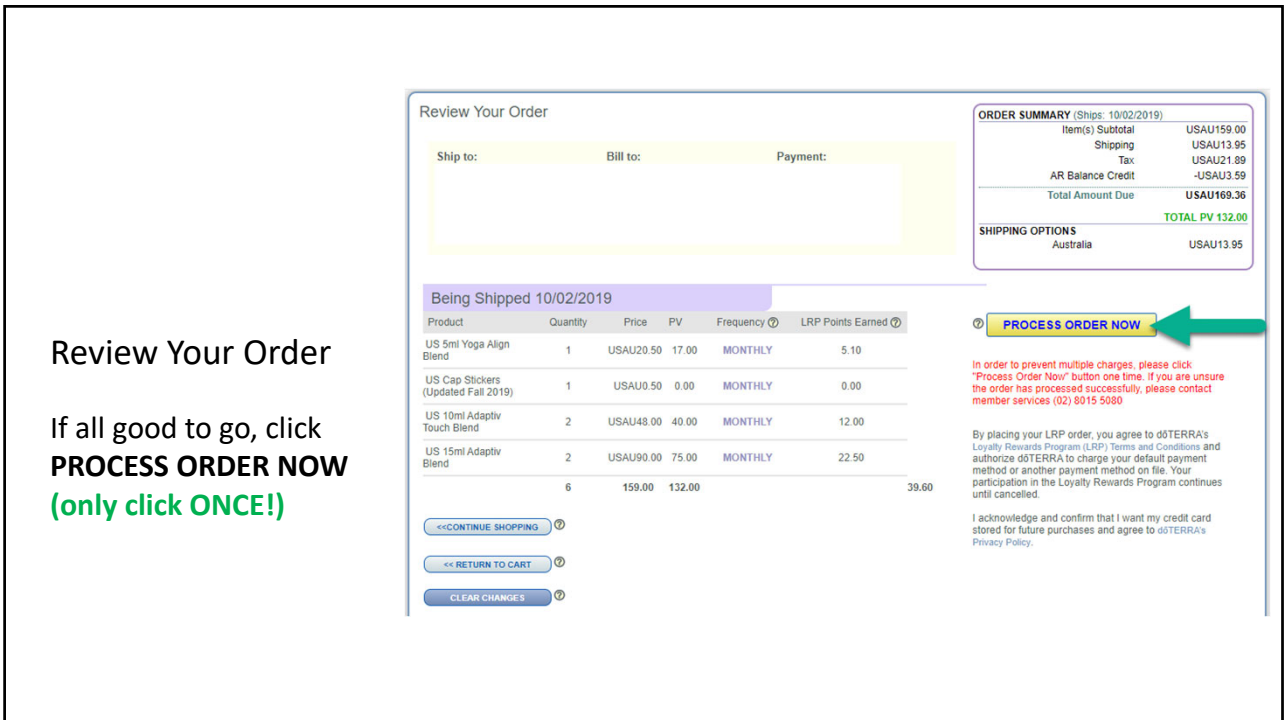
Review Your Order

If all good to go, click **PROCESS ORDER NOW** (only click ONCE!)

Review Your Order

Ship to: Bill to: Payment:

ORDER SUMMARY (Ships: 10/02/2019)

| | |
|---|---|
| Item(s) Subtotal | USAU159.00 |
| Shipping | USAU13.95 |
| Tax | USAU21.89 |
| AR Balance Credit | -USAU3.59 |
| Total Amount Due | USAU169.36 |
| | TOTAL PV 132.00 |

SHIPPING OPTIONS
Australia USAU13.95

Being Shipped 10/02/2019

| Product | Quantity | Price | PV | Frequency | LRP Points Earned |
|---|---|---|---|---|---|
| US 5ml Yoga Align Blend | 1 | USAU20.50 | 17.00 | MONTHLY | 5.10 |
| US Cap Stickers (Updated Fall 2019) | 1 | USAU0.50 | 0.00 | MONTHLY | 0.00 |
| US 10ml Adaptiv Touch Blend | 2 | USAU48.00 | 40.00 | MONTHLY | 12.00 |
| US 15ml Adaptiv Blend | 2 | USAU90.00 | 75.00 | MONTHLY | 22.50 |
| | 6 | 159.00 | 132.00 | | 39.60 |

PROCESS ORDER NOW

In order to prevent multiple charges, please click "Process Order Now" button one time. If you are unsure the order has processed successfully, please contact member services (02) 8015 5080

By placing your LRP order, you agree to dōTERRA's Loyalty Rewards Program (LRP) Terms and Conditions and authorize dōTERRA to charge your default payment method or another payment method on file. Your participation in the Loyalty Rewards Program continues until cancelled.

I acknowledge and confirm that I want my credit card stored for future purchases and agree to dōTERRA's Privacy Policy.

<<CONTINUE SHOPPING

<< RETURN TO CART

CLEAR CHANGES